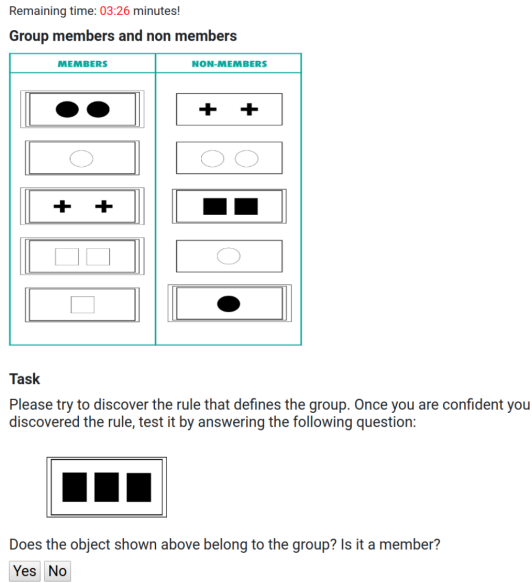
Remaining time: 03:26 minutes!

Group members and non members

| MEMBERS | NON-MEMBERS |
|---|---|
| | |

Task

Please try to discover the rule that defines the group. Once you are confident you discovered the rule, test it by answering the following question:

Does the object shown above belong to the group? Is it a member?

Yes No